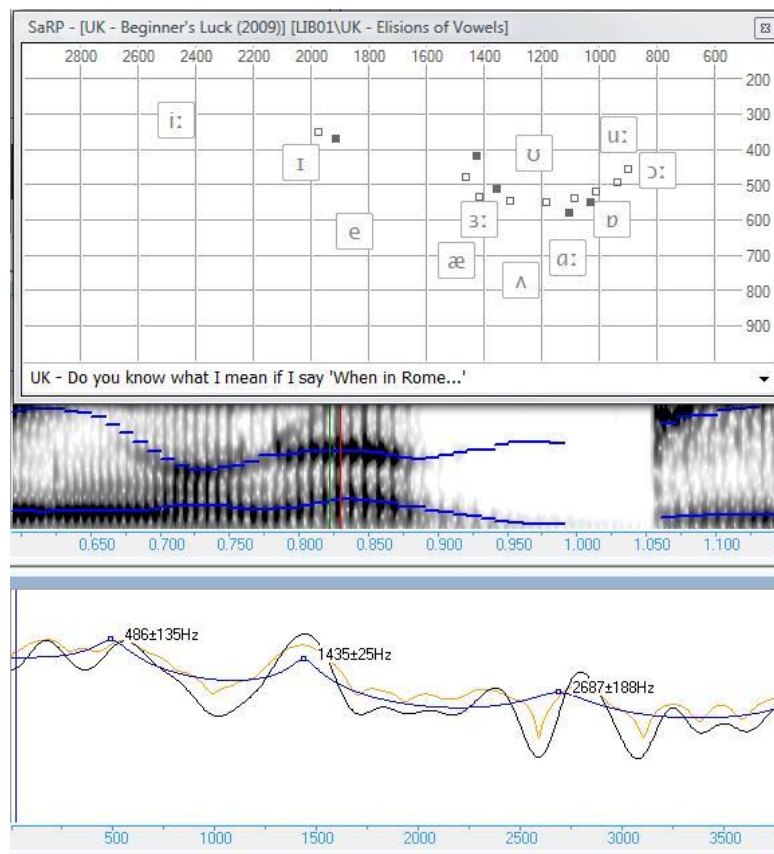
SaRP - [UK - Beginner's Luck (2009)] [LIB01\UK - Elisions of Vowels]

2800 2600 2400 2200 2000 1800 1600 1400 1200 1000 800 600

200
300
400
500
600
700
800
900

iː
ɪ
e
æ
ʊ
uː
ɔː
ɜː
ɒ
ɑː
ʌ

UK - Do you know what I mean if I say 'When in Rome...'

0.650 0.700 0.750 0.800 0.850 0.900 0.950 1.000 1.050 1.100

486±135Hz
1435±25Hz
2687±188Hz

500 1000 1500 2000 2500 3000 3500